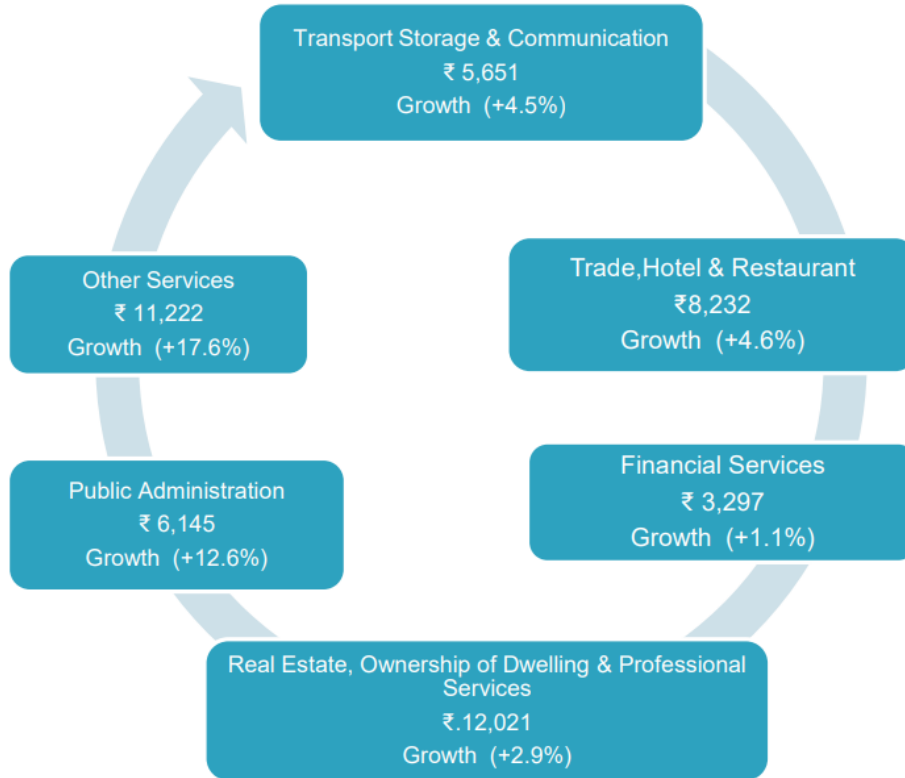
Transport Storage & Communication
₹ 5,651
Growth (+4.5%)

Trade,Hotel & Restaurant
₹8,232
Growth (+4.6%)

Financial Services
₹ 3,297
Growth (+1.1%)

Real Estate, Ownership of Dwelling & Professional Services
₹.12,021
Growth (+2.9%)

Public Administration
₹ 6,145
Growth (+12.6%)

Other Services
₹ 11,222
Growth (+17.6%)